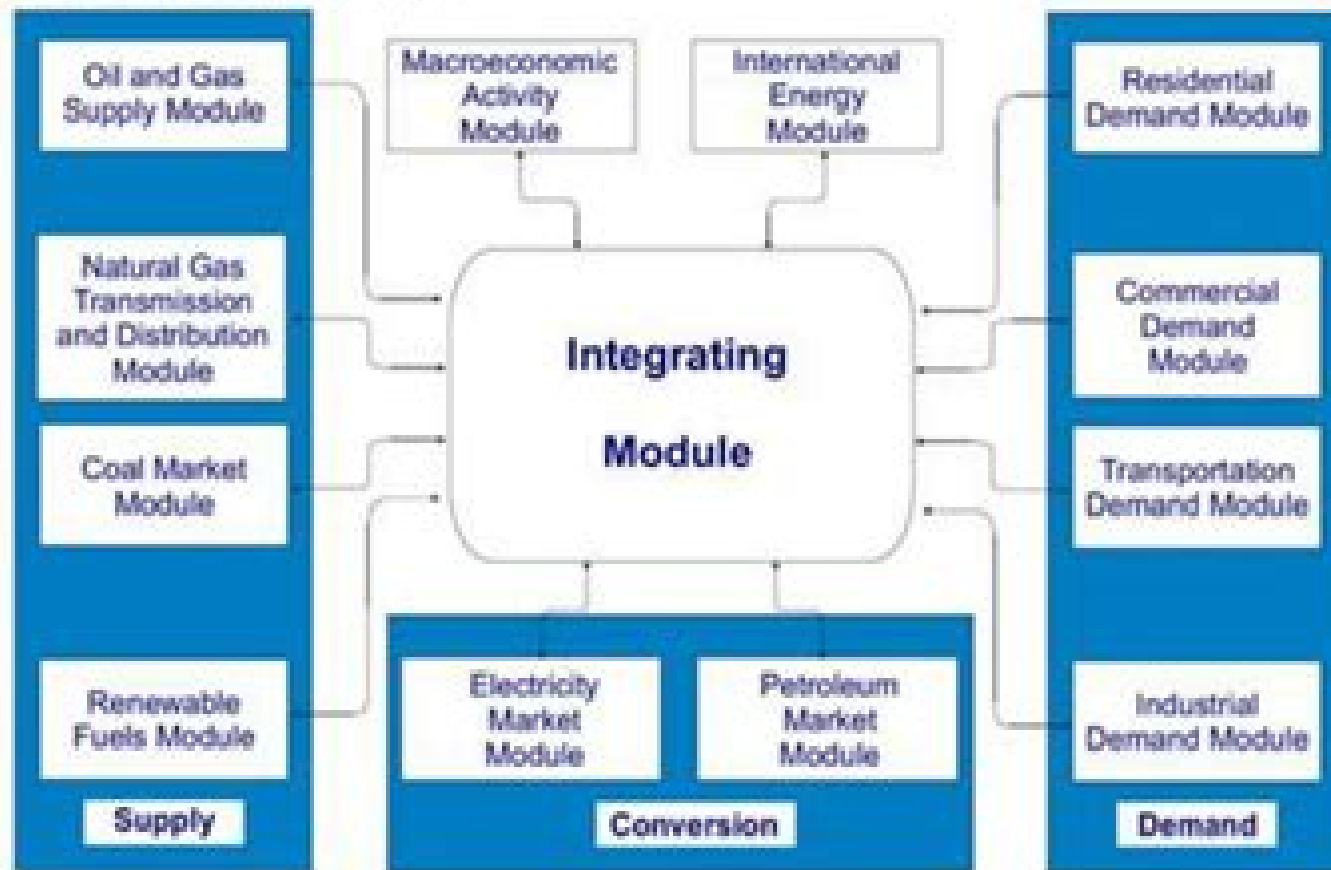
Oil and Gas Supply Module

Natural Gas Transmission and Distribution Module

Coal Market Module

Renewable Fuels Module

Supply

Macroeconomic Activity Module

International Energy Module

Integrating Module

Electricity Market Module

Petroleum Market Module

Conversion

Residential Demand Module

Commercial Demand Module

Transportation Demand Module

Industrial Demand Module

Demand